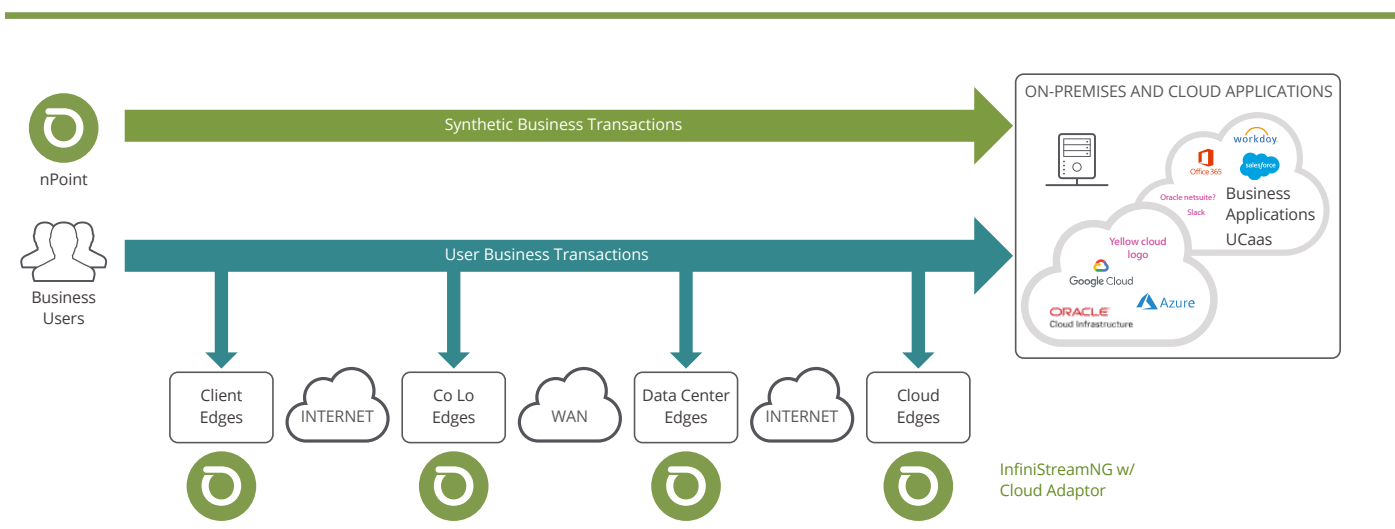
nPoint

Synthetic Business Transactions

Business Users

User Business Transactions

ON-PREMISES AND CLOUD APPLICATIONS

workday

Office 365

salesforce

Oracle netsuite?

Slack

Business Applications UCaas

Yellow cloud logo

Google Cloud

ORACLE Cloud Infrastructure

Azure

Client Edges

INTERNET

Co Lo Edges

WAN

Data Center Edges

INTERNET

Cloud Edges

InfiniStreamNG w/ Cloud Adaptor